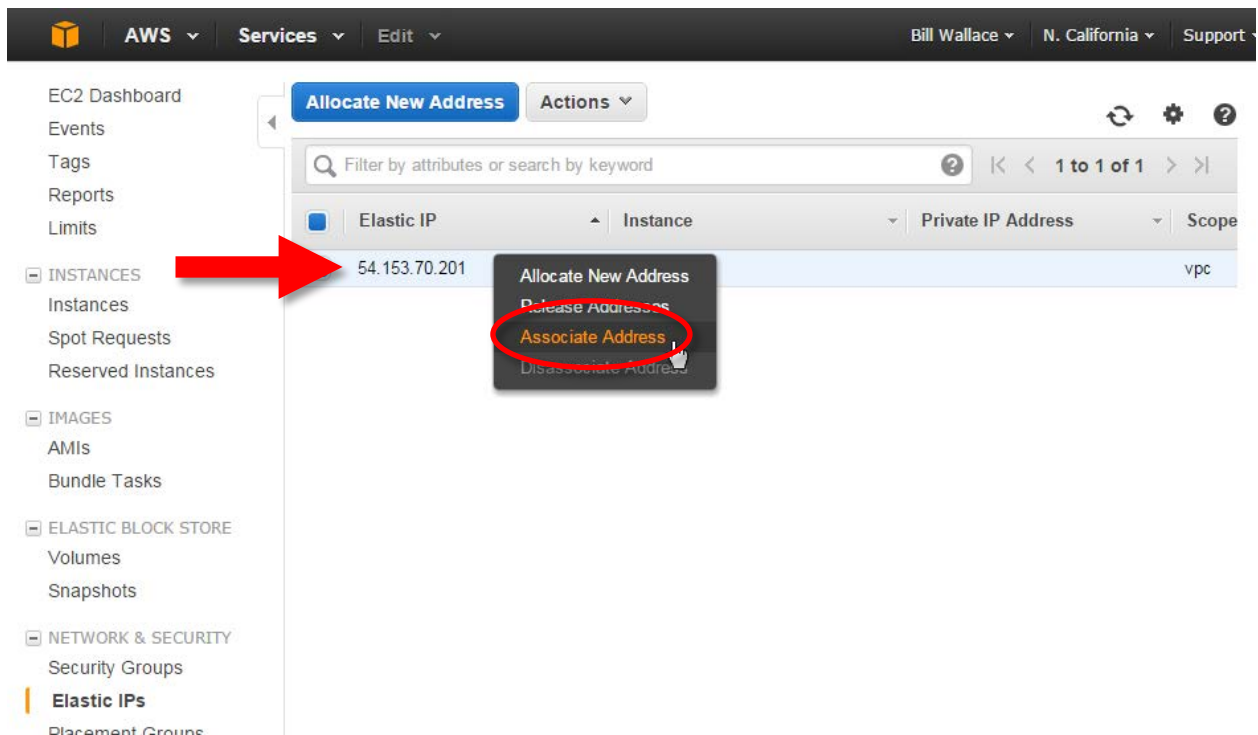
AWS Services Edit Bill Wallace N. California Support

EC2 Dashboard
Events
Tags
Reports
Limits

INSTANCES
Instances
Spot Requests
Reserved Instances

IMAGES
AMIs
Bundle Tasks

ELASTIC BLOCK STORE
Volumes
Snapshots

NETWORK & SECURITY
Security Groups
Elastic IPs
Placement Groups

Allocate New Address Actions

Filter by attributes or search by keyword 1 to 1 of 1

| Elastic IP | Instance | Private IP Address | Scope |
|---|---|---|---|
| 54.153.70.201 | | | vpc |

Allocate New Address
Release Addresses
Associate Address
Disassociate Address